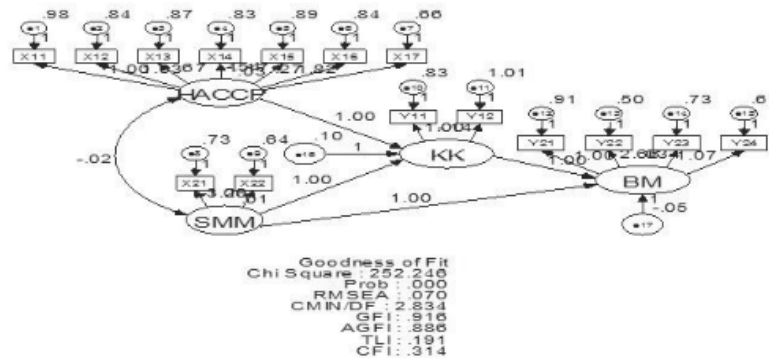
.98 .84 .87 .83 .89 .84 .86

e1 e2 e3 e4 e5 e6 e7

1 1 1 1 1 1 1

X11 X12 X13 X14 X15 X16 X17

1.00 .83 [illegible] .92

HACCP

.83 1.01

e10 e11

1 1

Y11 Y12

1.00 1.00

.91 .50 .73 .6

e12 e13 e14 e15

1 1 1 1

Y21 Y22 Y23 Y24

-.02

.73 .64

e8 e9

1 1

X21 X22

1.00 .01

.10

e16

1

1.00

KK

1.00 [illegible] 1.07

BM

1

-.05

e17

SMM

1.00

Goodness of Fit
Chi Square : 252.246
Prob : .000
RMSEA : .070
CMIN/DF : 2.834
GFI : .916
AGFI : .886
TLI : .191
CFI : .314